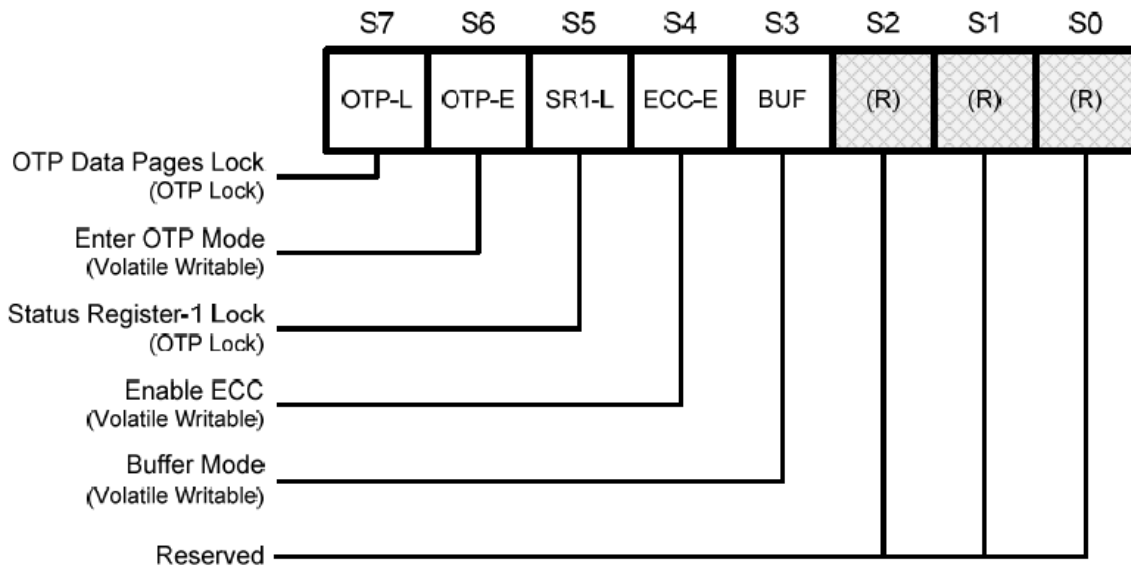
| S7 | S6 | S5 | S4 | S3 | S2 | S1 | S0 |
|---|---|---|---|---|---|---|---|
| OTP-L | OTP-E | SR1-L | ECC-E | BUF | (R) | (R) | (R) |

OTP Data Pages Lock
(OTP Lock)

Enter OTP Mode
(Volatile Writable)

Status Register-1 Lock
(OTP Lock)

Enable ECC
(Volatile Writable)

Buffer Mode
(Volatile Writable)

Reserved